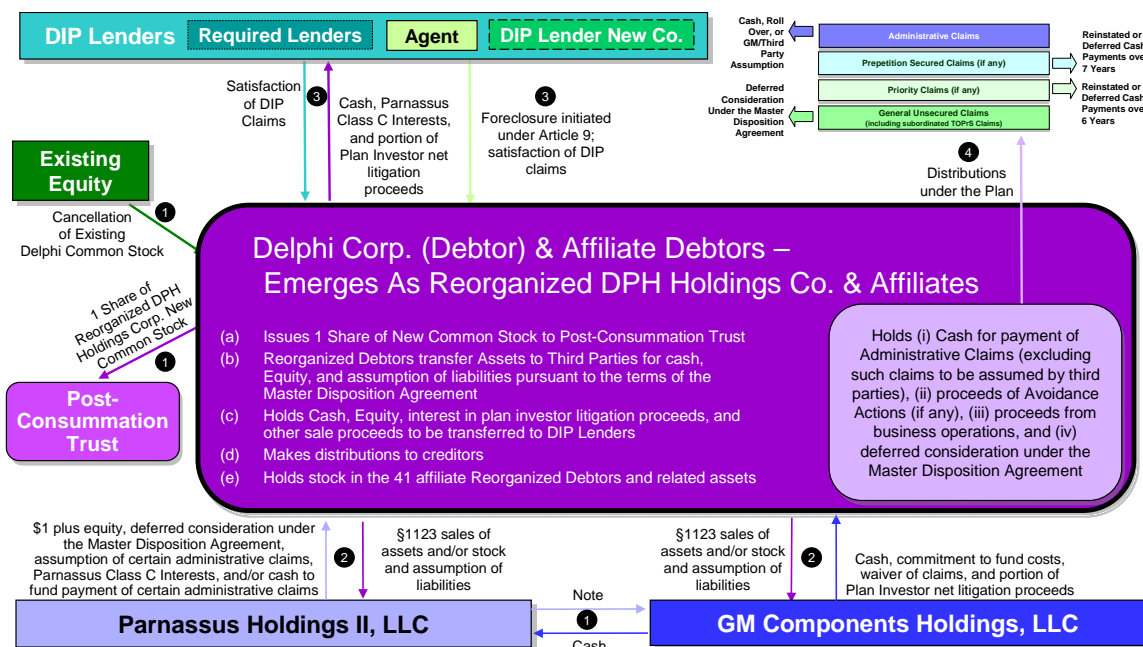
DIP Lenders Required Lenders Agent DIP Lender New Co.

Cash, Roll Over, or GM/Third Party Assumption

Administrative Claims

Prepetition Secured Claims (if any)

Reinstated or Deferred Cash Payments over 7 Years

Deferred Consideration Under the Master Disposition Agreement

Priority Claims (if any)

Reinstated or Deferred Cash Payments over 6 Years

General Unsecured Claims (including subordinated TOPrS Claims)

Satisfaction of DIP Claims

3

Cash, Parnassus Class C Interests, and portion of Plan Investor net litigation proceeds

3

Foreclosure initiated under Article 9; satisfaction of DIP claims

4

Distributions under the Plan

Existing Equity

1

Cancellation of Existing Delphi Common Stock

Delphi Corp. (Debtor) & Affiliate Debtors – Emerges As Reorganized DPH Holdings Co. & Affiliates

1 Share of Reorganized DPH Holdings Corp. New Common Stock

1

Post-Consummation Trust

(a) Issues 1 Share of New Common Stock to Post-Consummation Trust
(b) Reorganized Debtors transfer Assets to Third Parties for cash, Equity, and assumption of liabilities pursuant to the terms of the Master Disposition Agreement
(c) Holds Cash, Equity, interest in plan investor litigation proceeds, and other sale proceeds to be transferred to DIP Lenders
(d) Makes distributions to creditors
(e) Holds stock in the 41 affiliate Reorganized Debtors and related assets

Holds (i) Cash for payment of Administrative Claims (excluding such claims to be assumed by third parties), (ii) proceeds of Avoidance Actions (if any), (iii) proceeds from business operations, and (iv) deferred consideration under the Master Disposition Agreement

$1 plus equity, deferred consideration under the Master Disposition Agreement, assumption of certain administrative claims, Parnassus Class C Interests, and/or cash to fund payment of certain administrative claims

2

§1123 sales of assets and/or stock and assumption of liabilities

§1123 sales of assets and/or stock and assumption of liabilities

2

Cash, commitment to fund costs, waiver of claims, and portion of Plan Investor net litigation proceeds

Note

1

Cash

Parnassus Holdings II, LLC

GM Components Holdings, LLC